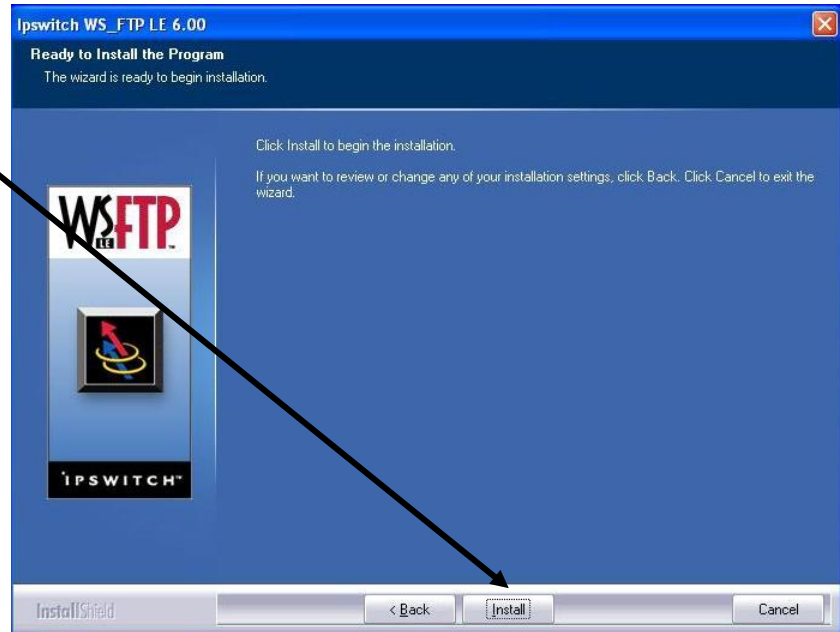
Ipswitch WS_FTP LE 6.00

Ready to Install the Program

The wizard is ready to begin installation.

Click Install to begin the installation.

If you want to review or change any of your installation settings, click Back. Click Cancel to exit the wizard.

WS LE FTP

IPSWITCH

InstallShield

< Back

Install

Cancel